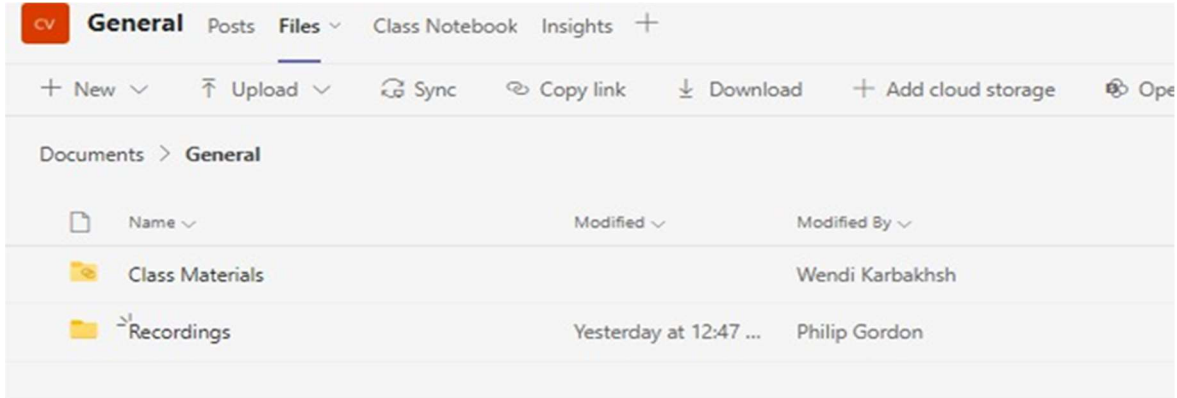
CV General Posts Files Class Notebook Insights +

+ New Upload Sync Copy link Download + Add cloud storage Ope

Documents > General

| Name | Modified | Modified By |
|---|---|---|
| Class Materials | | Wendi Karbakhsh |
| Recordings | Yesterday at 12:47 ... | Philip Gordon |